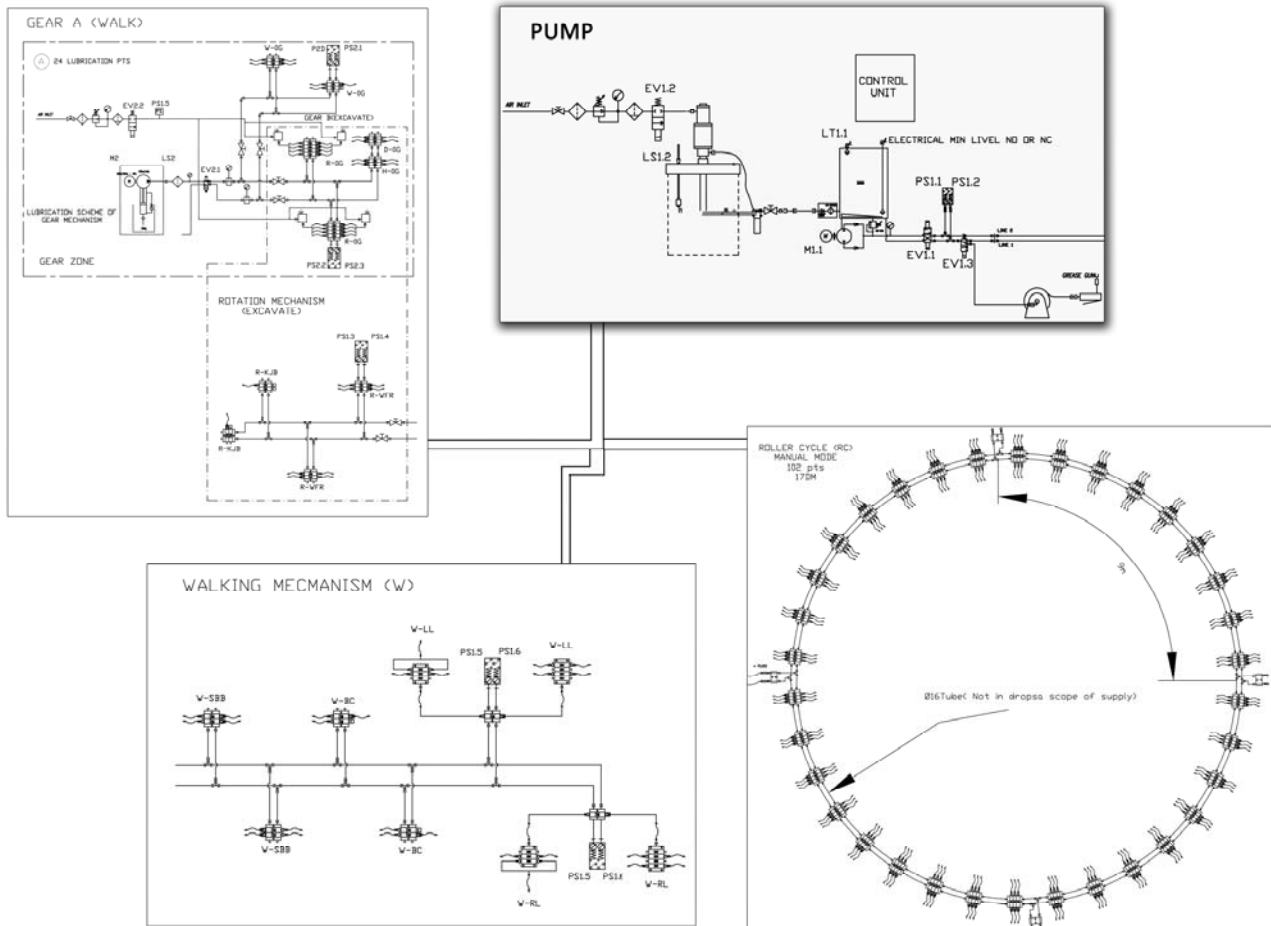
GEAR A (WALK)

A 24 LUBRICATION PTS

AIR INLET

EV2.2

PS1.5

W-OG

P23

PS2.1

W-OG

GEAR B(EXCAVATE)

M2

LS2

EV2.1

R-OG

D-OG

H-OG

LUBRICATION SCHEME OF GEAR MECHANISM

R-OG

GEAR ZONE

PS2.2

PS2.3

ROTATION MECHANISM (EXCAVATE)

PS1.3

PS1.4

R-KJB

R-WFR

R-KJB

R-WFR

PUMP

AIR INLET

EV1.2

CONTROL UNIT

LT1.1

ELECTRICAL MIN LIVEL NO OR NC

LS1.2

PS1.1

PS1.2

LINE B

LINE A

M1.1

EV1.1

EV1.3

GREASE GUN

WALKING MECMANISM (W)

W-LL

PS1.5

PS1.6

W-LL

W-SBB

W-BC

W-SBB

W-BC

W-RL

PS1.5

PS1.x

W-RL

ROLLER CYCLE (RC)
MANUAL MODE
102 pts
17DM

Ø16Tube( Not in dropsa scope of supply)